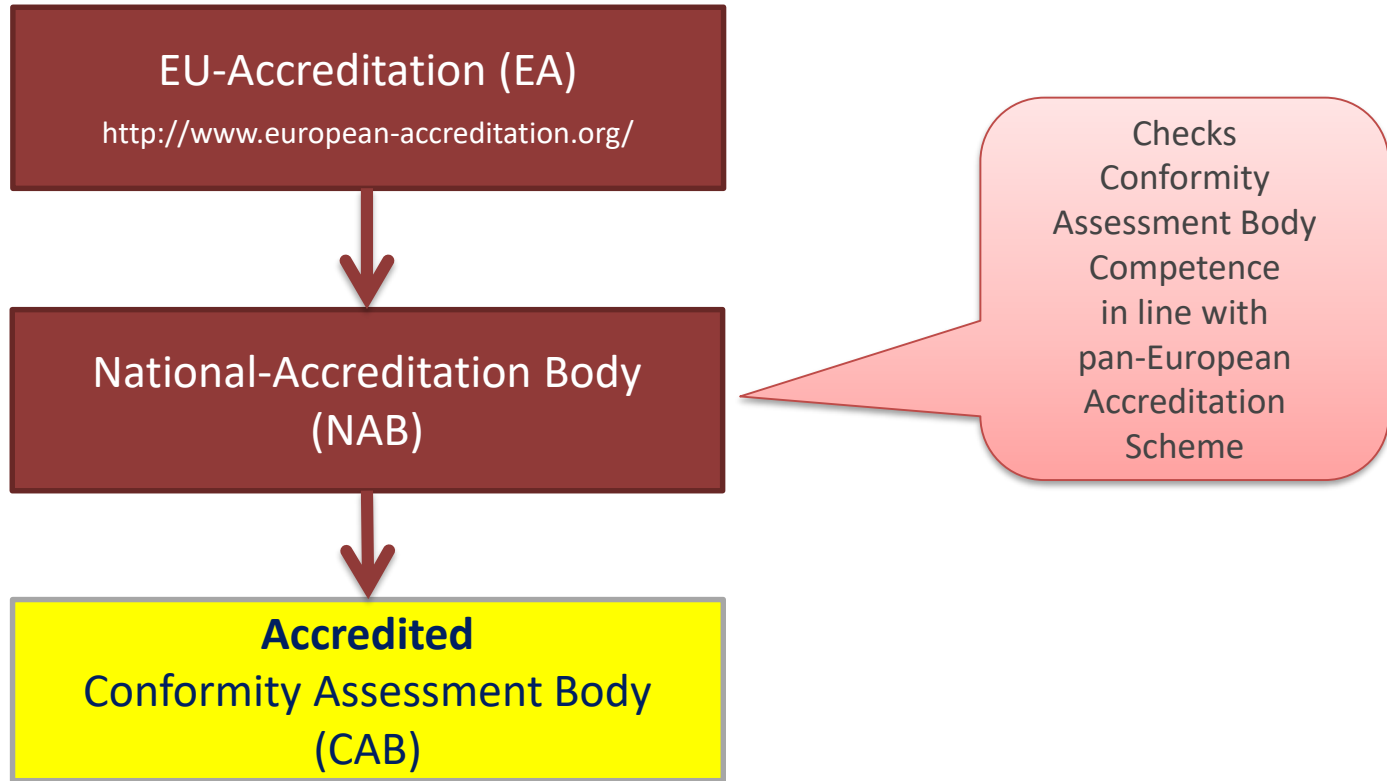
EU-Accreditation (EA)
http://www.european-accreditation.org/

National-Accreditation Body (NAB)

Accredited
Conformity Assessment Body (CAB)

Checks Conformity Assessment Body Competence in line with pan-European Accreditation Scheme